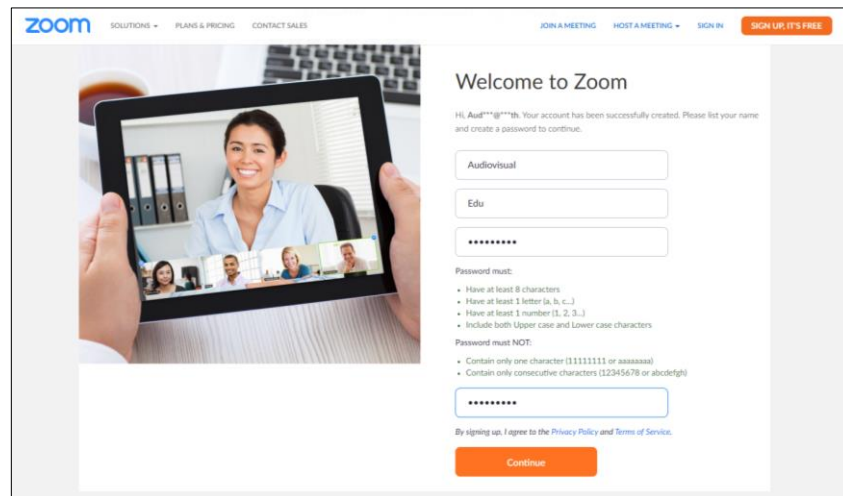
zoom SOLUTIONS ▾ PLANS & PRICING CONTACT SALES JOIN A MEETING HOST A MEETING ▾ SIGN IN SIGN UP, IT'S FREE

Welcome to Zoom

Hi, Aud***@***th. Your account has been successfully created. Please list your name and create a password to continue.

Audiovisual

Edu

•••••••••

Password must:

- Have at least 8 characters
- Have at least 1 letter (a, b, c...)
- Have at least 1 number (1, 2, 3...)
- Include both Upper case and Lower case characters

Password must NOT:

- Contain only one character (11111111 or aaaaaaaa)
- Contain only consecutive characters (12345678 or abcdefgh)

•••••••••

By signing up, I agree to the Privacy Policy and Terms of Service.

Continue